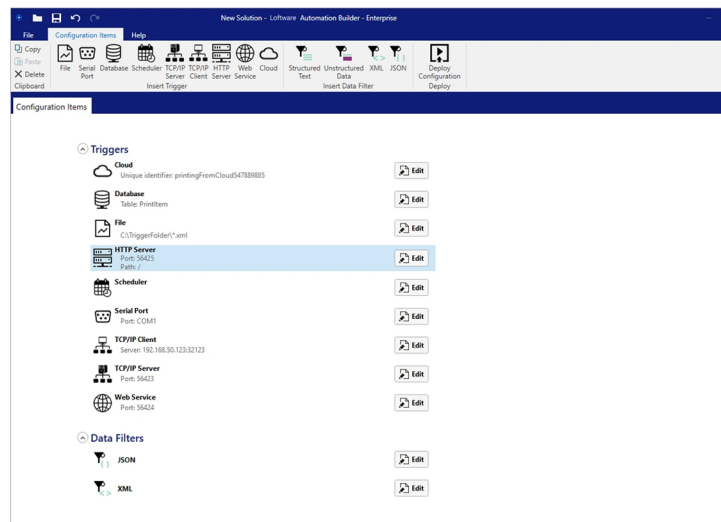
New Solution - Loftware Automation Builder - Enterprise

File | Configuration Items | Help

Copy
Paste
Delete
Clipboard

File | Serial Port | Database | Scheduler | TCP/IP Server | TCP/IP Client | HTTP Server | Web Service | Cloud
Insert Trigger

Structured Text | Unstructured Data | XML | JSON
Insert Data Filter

Deploy Configuration
Deploy

Configuration Items

Triggers

Cloud
Unique identifier: printingFromCloud547889885
Edit

Database
Table: PrintItem
Edit

File
C:\TriggerFolder\*.xml
Edit

HTTP Server
Port: 56425
Path: /
Edit

Scheduler
Edit

Serial Port
Port: COM1
Edit

TCP/IP Client
Server: 192.168.50.123:32123
Edit

TCP/IP Server
Port: 56423
Edit

Web Service
Port: 56424
Edit

Data Filters

JSON
Edit

XML
Edit